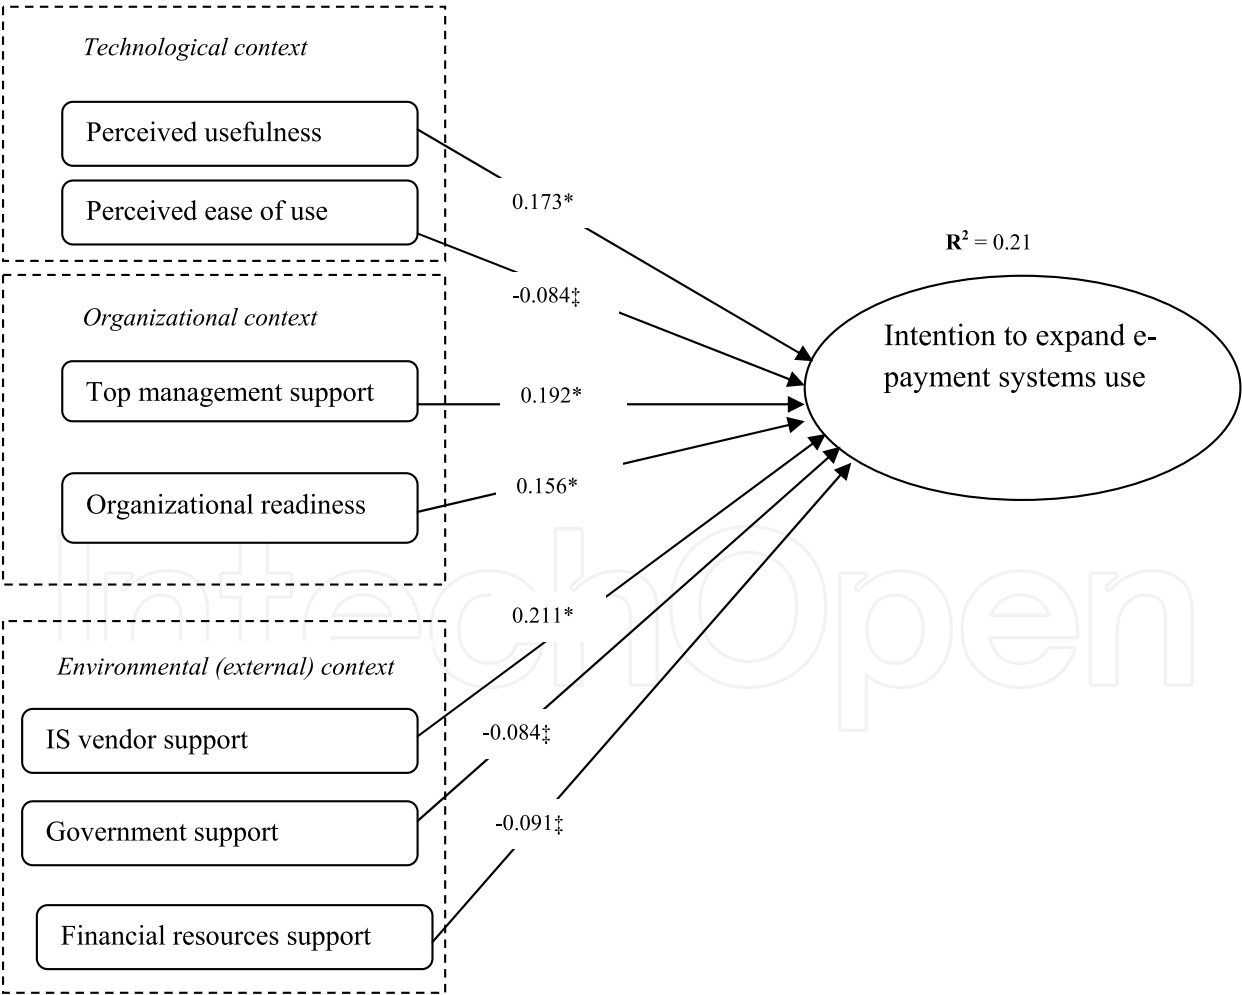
Technological context

Perceived usefulness

Perceived ease of use

0.173*

$\mathbf{R^2}$ = 0.21

-0.084‡

Organizational context

Intention to expand e-payment systems use

Top management support

0.192*

Organizational readiness

0.156*

IntechOpen

0.211*

Environmental (external) context

IS vendor support

-0.084‡

Government support

-0.091‡

Financial resources support